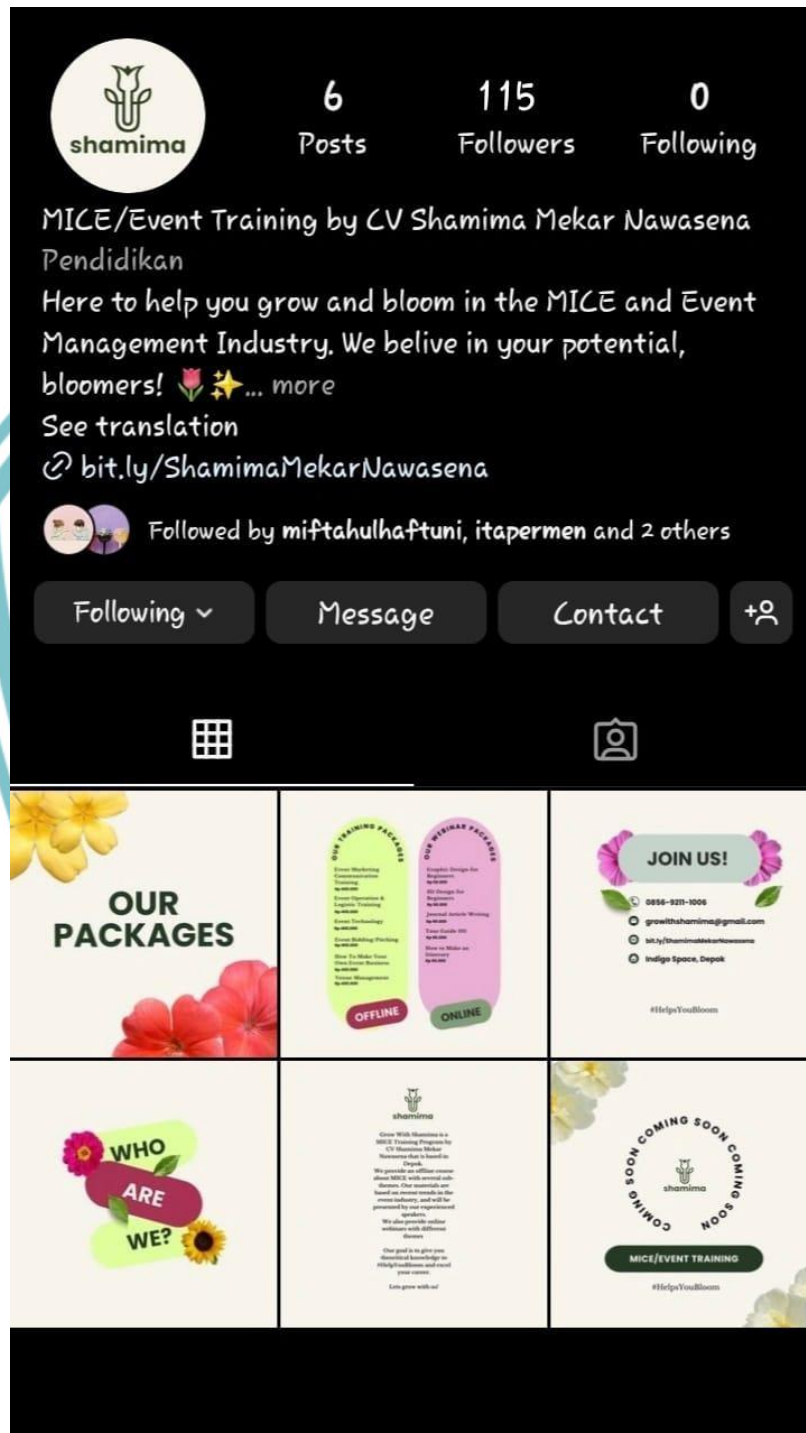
shamima

6
Posts

115
Followers

0
Following

MICE/Event Training by CV Shamima Mekar Nawasena
Pendidikan
Here to help you grow and bloom in the MICE and Event Management Industry. We belive in your potential, bloomers! 🌷✨... more
See translation
bit.ly/ShamimaMekarNawasena

Followed by miftahulhaftuni, itapermen and 2 others

Following
Message
Contact

OUR PACKAGES

OUR TRAINING PACKAGES
Event Marketing Communication Training
Event Operation & Logistic Training
Event Technology
Event Bidding/Pitching
How To Make Your Own Event Business
Venue Management
OFFLINE

OUR WEBINAR PACKAGES
Graphic Design for Beginners
3D Design for Beginners
Journal Article Writing
Tour Guide 101
How to Make an Itinerary
ONLINE

JOIN US!
0856-9211-1006
growthshamima@gmail.com
bit.ly/ShamimaMekarNawasena
Indigo Space, Depok
#HelpsYouBloom

WHO ARE WE?

shamima
Grow With Shamima is a MICE Training Program by CV Shamima Mekar Nawasena that is based in Depok.
We provide an offline course about MICE with several sub-themes. Our materials are based on recent trends in the event industry, and will be presented by our experienced speakers.
We also provide online webinars with different themes
Our goal is to give you theoretical knowledge to #HelpYouBloom and excel your career.
Lets grow with us!

COMING SOON COMING SOON COMING SOON
shamima
MICE/EVENT TRAINING
#HelpsYouBloom